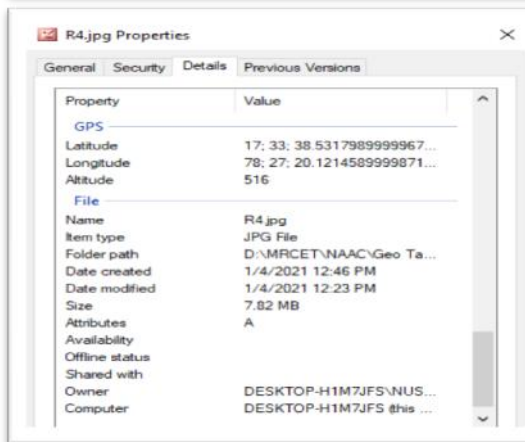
R4.jpg Properties

×

General | Security | Details | Previous Versions

| Property | Value |
|---|---|
| GPS | |
| Latitude | 17; 33; 38.5317989999967... |
| Longitude | 78; 27; 20.1214589999871... |
| Altitude | 516 |
| File | |
| Name | R4.jpg |
| Item type | JPG File |
| Folder path | D:\MRCET\NAAC\Geo Ta... |
| Date created | 1/4/2021 12:46 PM |
| Date modified | 1/4/2021 12:23 PM |
| Size | 7.82 MB |
| Attributes | A |
| Availability | |
| Offline status | |
| Shared with | |
| Owner | DESKTOP-H1M7JFS\NUS... |
| Computer | DESKTOP-H1M7JFS (this ... |